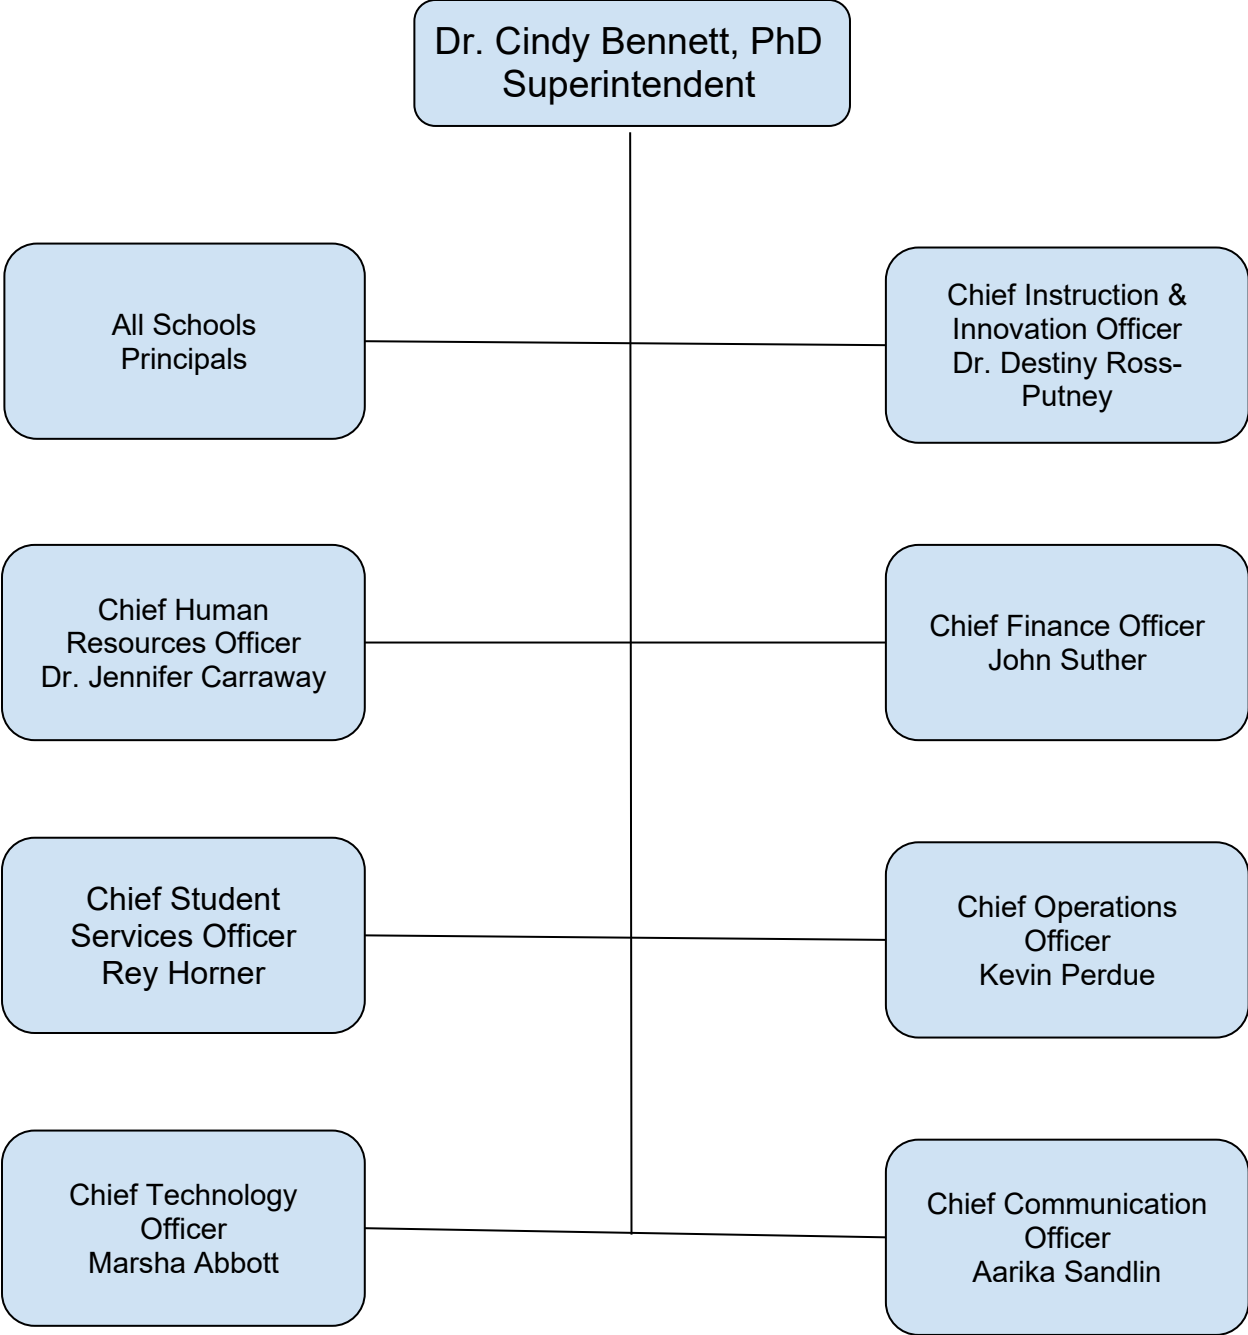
Dr. Cindy Bennett, PhD
Superintendent

All Schools
Principals

Chief Instruction & Innovation Officer
Dr. Destiny Ross-Putney

Chief Human Resources Officer
Dr. Jennifer Carraway

Chief Finance Officer
John Suther

Chief Student Services Officer
Rey Horner

Chief Operations Officer
Kevin Perdue

Chief Technology Officer
Marsha Abbott

Chief Communication Officer
Aarika Sandlin